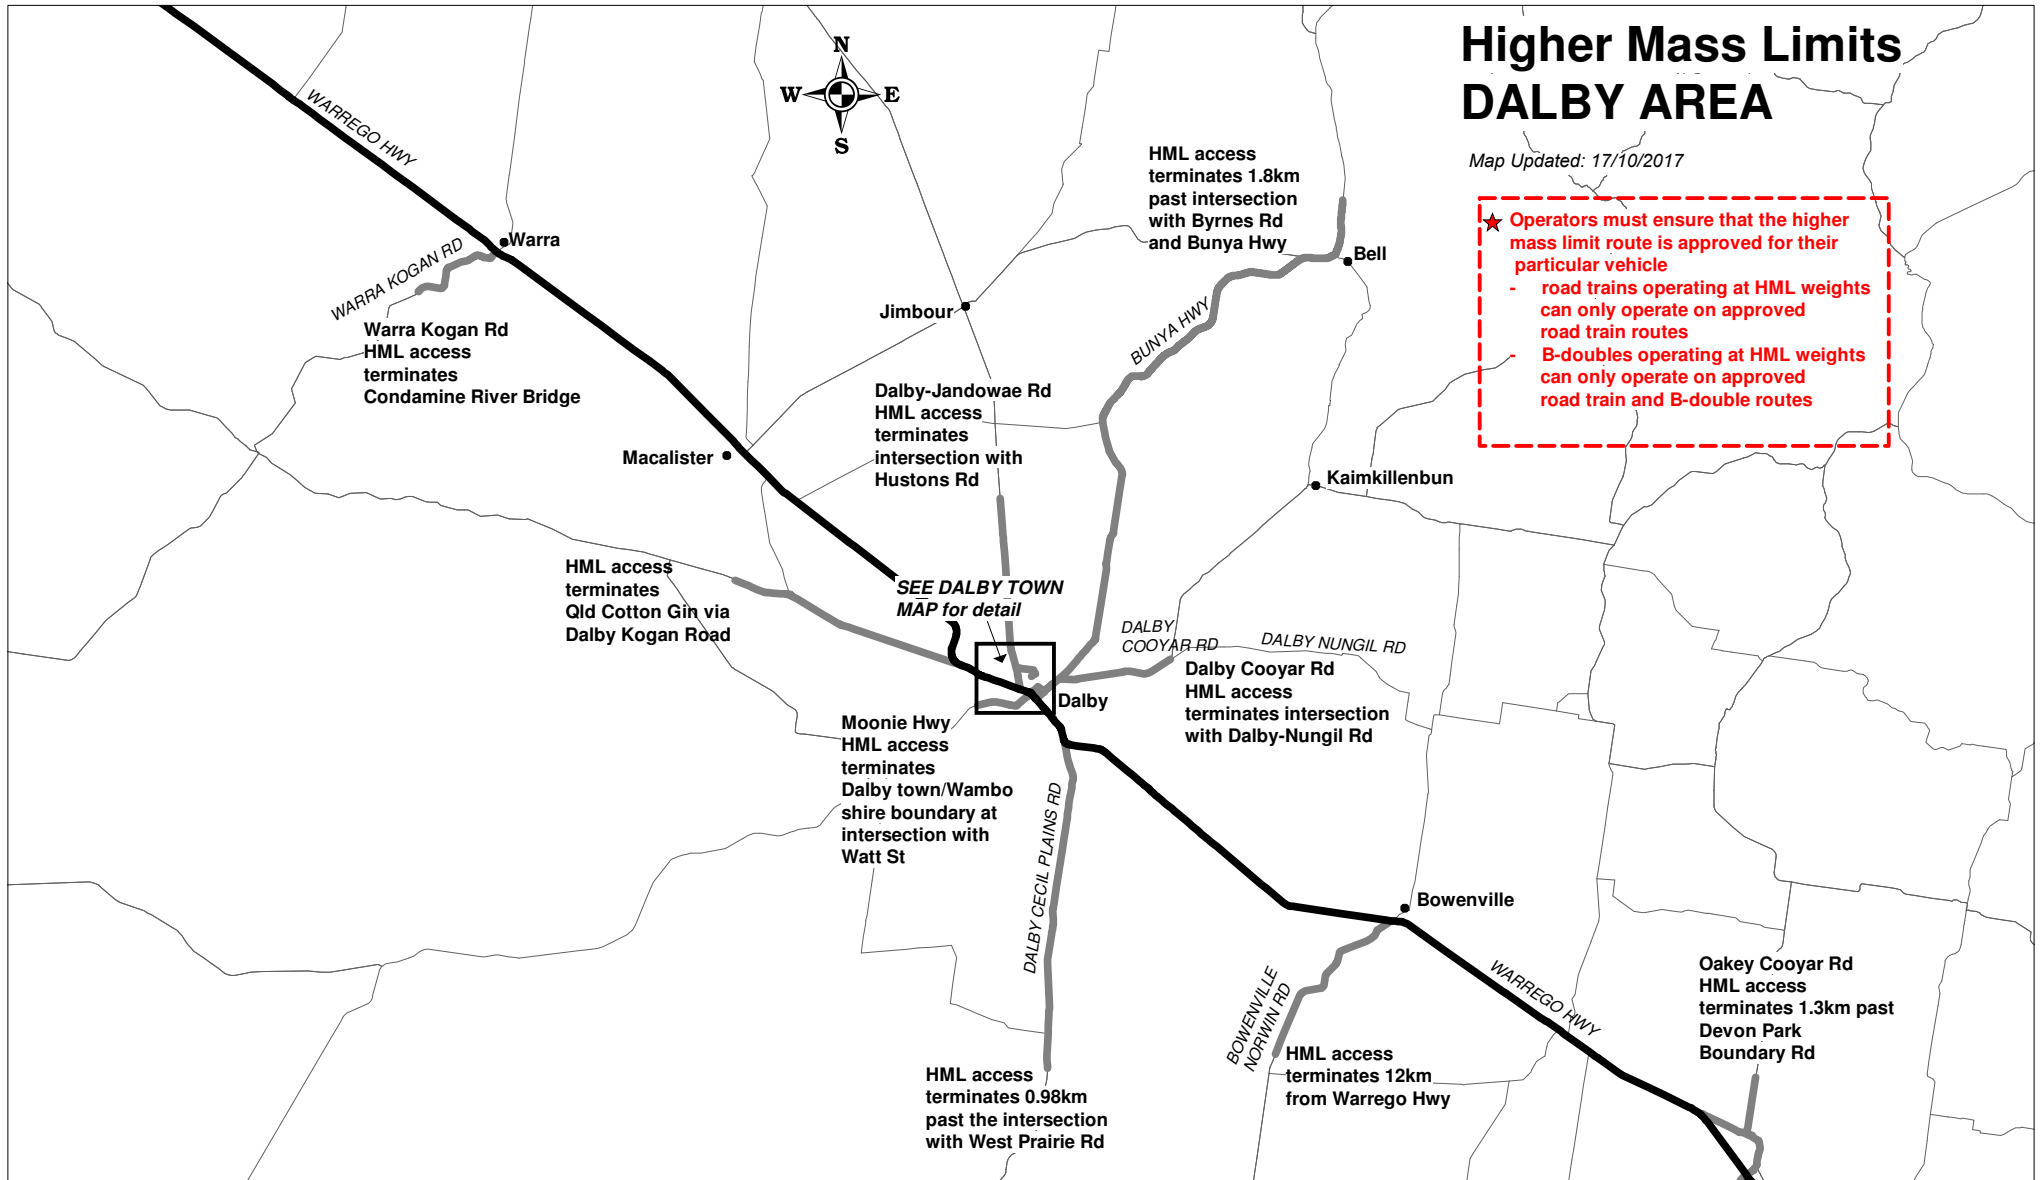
Higher Mass Limits
DALBY AREA

Map Updated: 17/10/2017

★ Operators must ensure that the higher mass limit route is approved for their particular vehicle
- road trains operating at HML weights can only operate on approved road train routes
- B-doubles operating at HML weights can only operate on approved road train and B-double routes

N
W
E
S

WARREGO HWY

Warra

WARRA KOGAN RD

Warra Kogan Rd
HML access
terminates
Condamine River Bridge

Jimbour

HML access
terminates 1.8km
past intersection
with Byrnes Rd
and Bunya Hwy

Bell

BUNYA HWY

Dalby-Jandowae Rd
HML access
terminates
intersection with
Hustons Rd

Macalister

Kaimkillenbun

HML access
terminates
Qld Cotton Gin via
Dalby Kogan Road

SEE DALBY TOWN
MAP for detail

DALBY
COOYAR RD

DALBY NUNGIL RD

Dalby Cooyar Rd
HML access
terminates intersection
with Dalby-Nungil Rd

Dalby

Moonie Hwy
HML access
terminates
Dalby town/Wambo
shire boundary at
intersection with
Watt St

DALBY CECIL PLAINS RD

Bowenville

WARREGO HWY

BOWENVILLE
NORWIN RD

Oakey Cooyar Rd
HML access
terminates 1.3km past
Devon Park
Boundary Rd

HML access
terminates 12km
from Warrego Hwy

HML access
terminates 0.98km
past the intersection
with West Prairie Rd